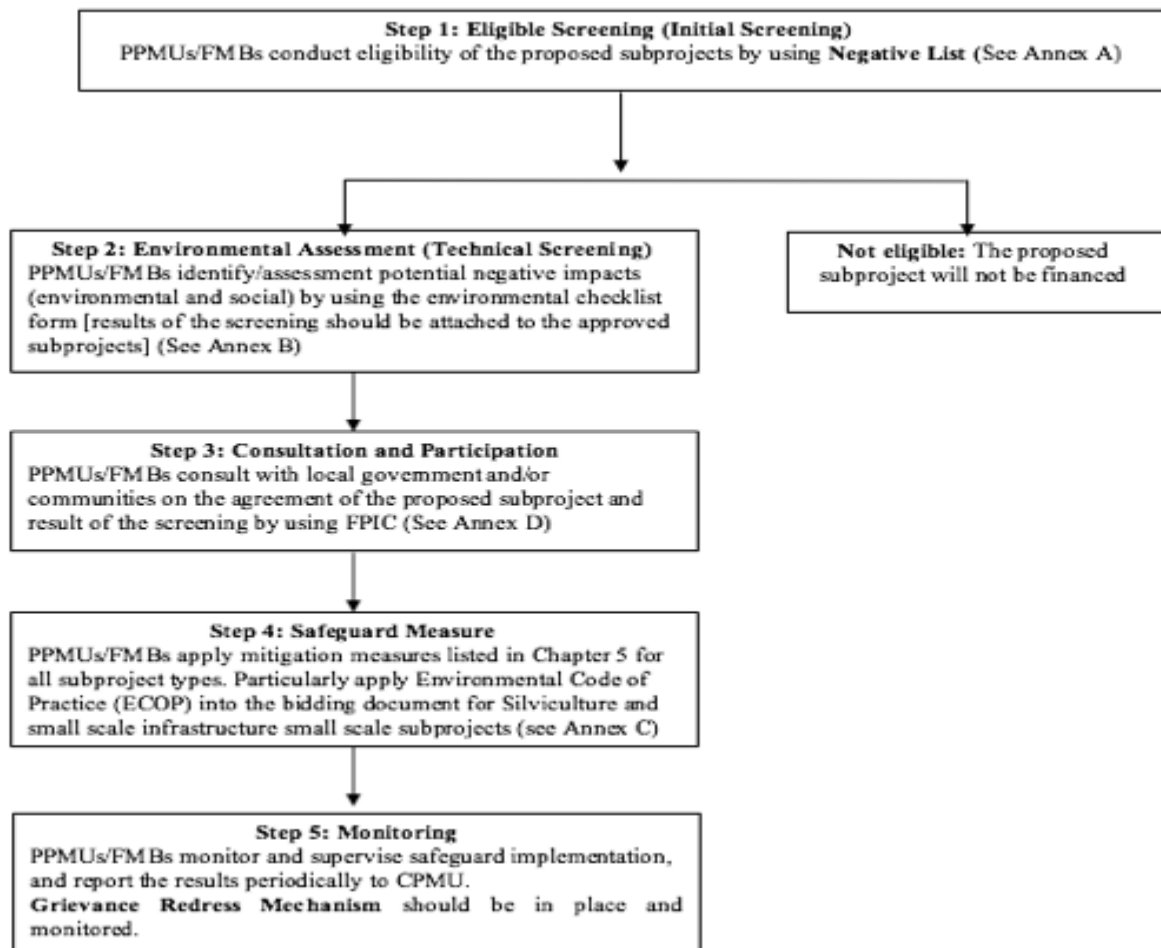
Step 1: Eligible Screening (Initial Screening)
PPMUs/FMBs conduct eligibility of the proposed subprojects by using Negative List (See Annex A)

Step 2: Environmental Assessment (Technical Screening)
PPMUs/FMBs identify/assessment potential negative impacts (environmental and social) by using the environmental checklist form [results of the screening should be attached to the approved subprojects] (See Annex B)

Not eligible: The proposed subproject will not be financed

Step 3: Consultation and Participation
PPMUs/FMBs consult with local govemment and/or communities on the agreement of the proposed subproject and result of the screening by using FPIC (See Annex D)

Step 4: Safeguard Measure
PPMUs/FMBs apply mitigation measures listed in Chapter 5 for all subproject types. Particularly apply Environmental Code of Practice (ECOP) into the bidding document for Silviculture and small scale infrastructure small scale subprojects (see Annex C)

Step 5: Monitoring
PPMUs/FMBs monitor and supervise safeguard implementation, and report the results periodically to CPMU.
Grievance Redress Mechanism should be in place and monitored.